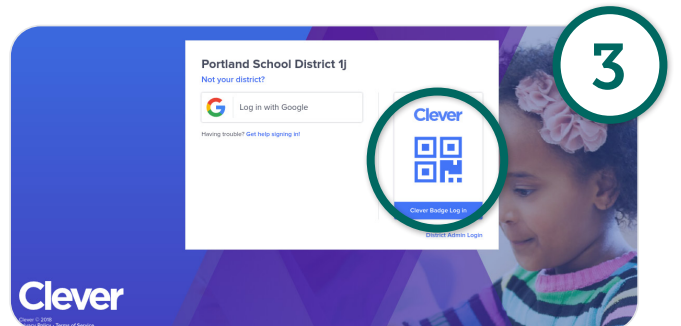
3

Portland School District 1j
Not your district?

Log in with Google

Having trouble? Get help signing in!

Clever

Clever Badge Log in

District Admin Login

Clever

Clever © 2018
Privacy Policy · Terms of Service